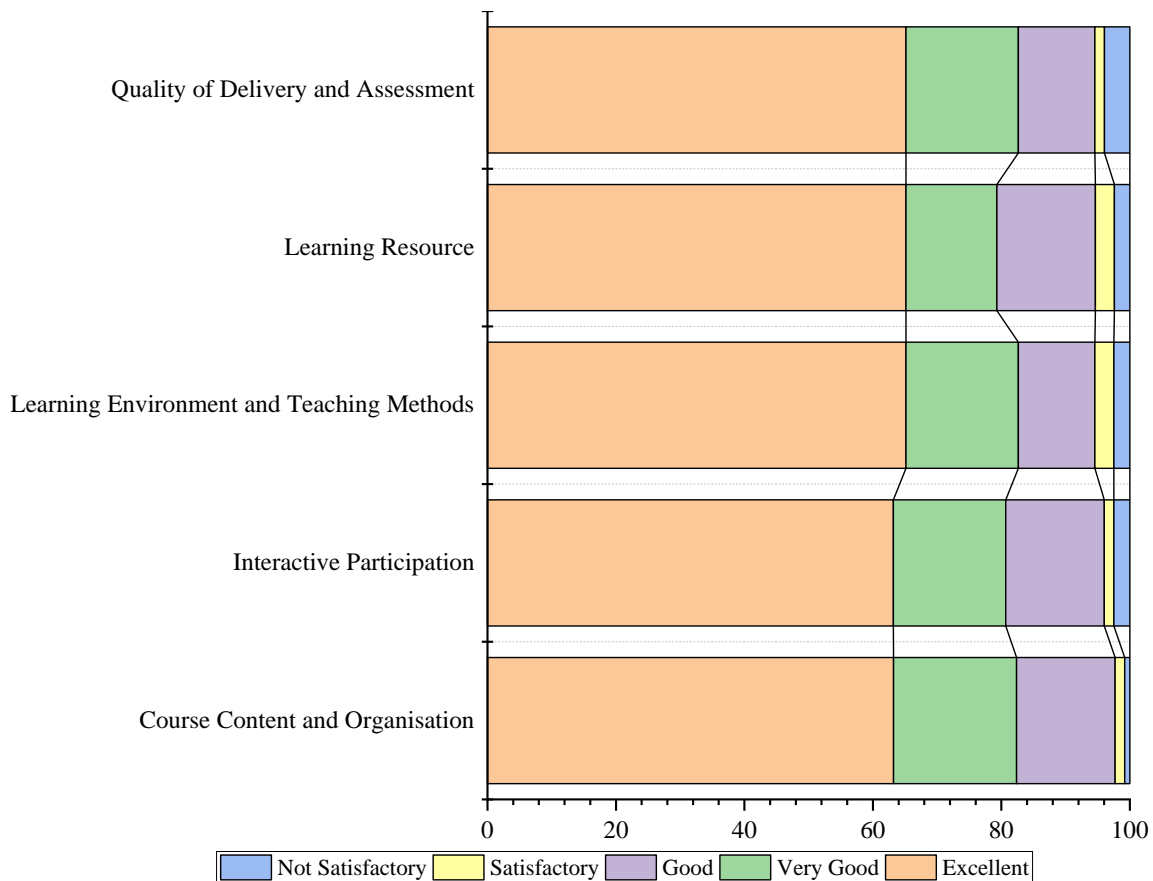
Quality of Delivery and Assessment

Learning Resource

Learning Environment and Teaching Methods

Interactive Participation

Course Content and Organisation

0
20
40
60
80
100

Not Satisfactory
Satisfactory
Good
Very Good
Excellent